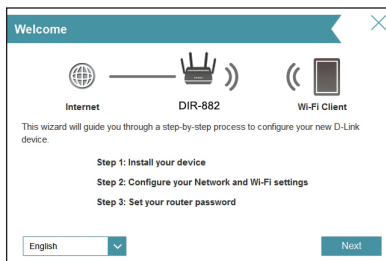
Welcome

Internet

DIR-882

Wi-Fi Client

This wizard will guide you through a step-by-step process to configure your new D-Link device.

Step 1: Install your device

Step 2: Configure your Network and Wi-Fi settings

Step 3: Set your router password

English

Next